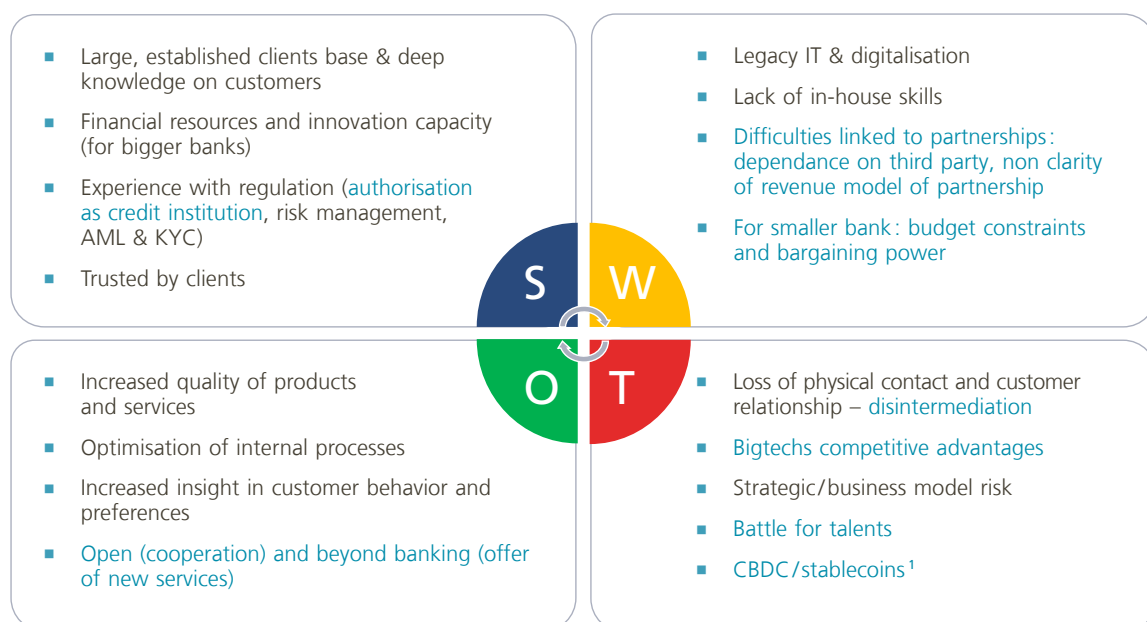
Large, established clients base & deep knowledge on customers

Financial resources and innovation capacity (for bigger banks)

Experience with regulation (authorisation as credit institution, risk management, AML & KYC)

Trusted by clients

Legacy IT & digitalisation

Lack of in-house skills

Difficulties linked to partnerships: dependance on third party, non clarity of revenue model of partnership

For smaller bank: budget constraints and bargaining power

S

W

O

T

Increased quality of products and services

Optimisation of internal processes

Increased insight in customer behavior and preferences

Open (cooperation) and beyond banking (offer of new services)

Loss of physical contact and customer relationship – disintermediation

Bigtechs competitive advantages

Strategic/business model risk

Battle for talents

CBDC/stablecoins$^1$